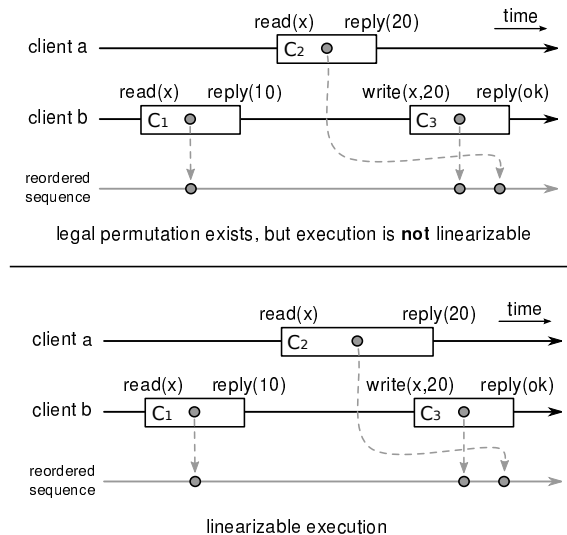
read(x) reply(20) time

client a

$C_2$

read(x) reply(10) write(x,20) reply(ok)

client b

$C_1$

$C_3$

reordered sequence

legal permutation exists, but execution is **not** linearizable

read(x) reply(20) time

client a

$C_2$

read(x) reply(10) write(x,20) reply(ok)

client b

$C_1$

$C_3$

reordered sequence

linearizable execution